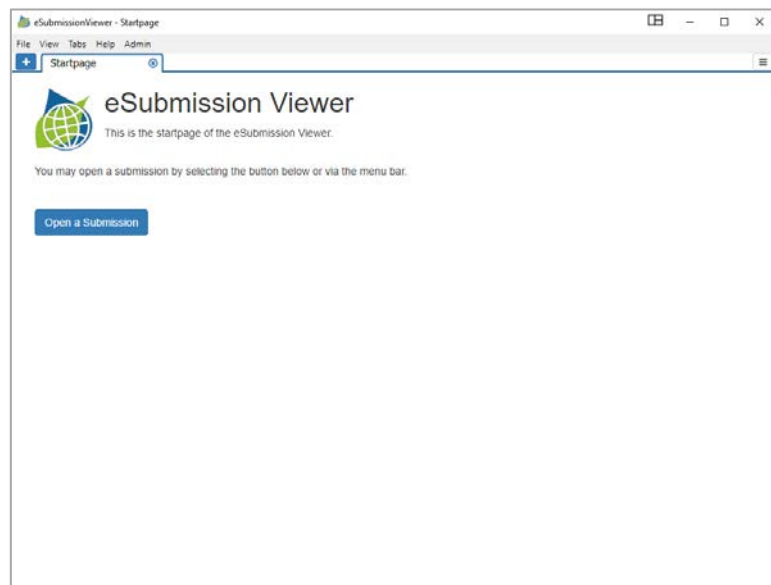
eSubmissionViewer - Startpage

File View Tabs Help Admin

+ Startpage

eSubmission Viewer

This is the startpage of the eSubmission Viewer.

You may open a submission by selecting the button below or via the menu bar.

Open a Submission